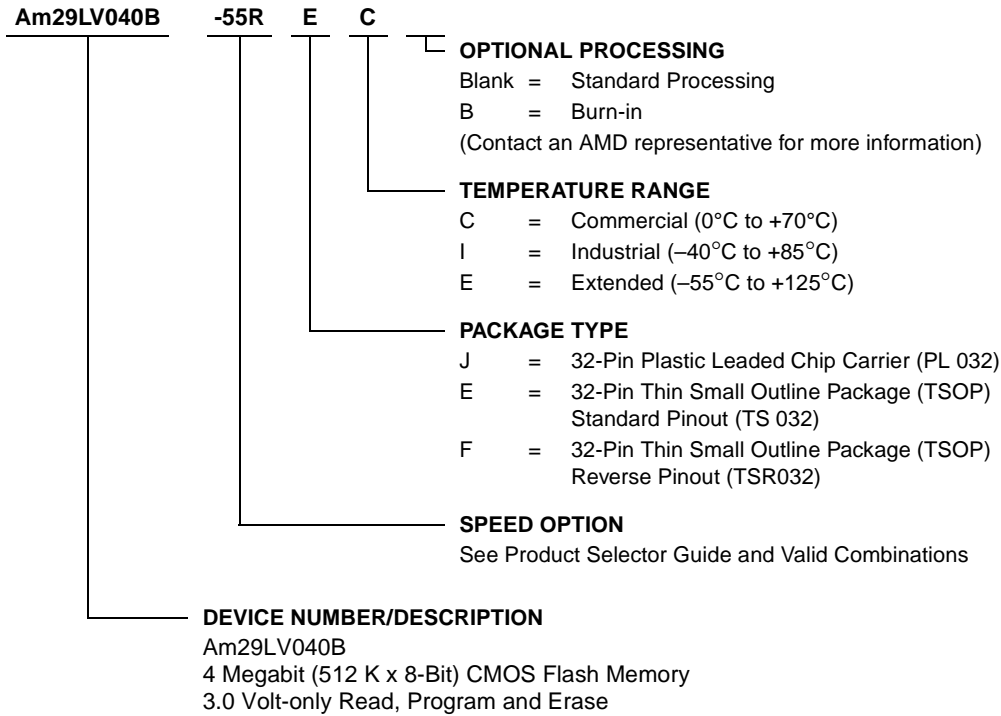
Am29LV040B -55R E C

OPTIONAL PROCESSING
Blank = Standard Processing
B = Burn-in
(Contact an AMD representative for more information)

TEMPERATURE RANGE
C = Commercial (0°C to +70°C)
I = Industrial (–40°C to +85°C)
E = Extended (–55°C to +125°C)

PACKAGE TYPE
J = 32-Pin Plastic Leaded Chip Carrier (PL 032)
E = 32-Pin Thin Small Outline Package (TSOP) Standard Pinout (TS 032)
F = 32-Pin Thin Small Outline Package (TSOP) Reverse Pinout (TSR032)

SPEED OPTION
See Product Selector Guide and Valid Combinations

DEVICE NUMBER/DESCRIPTION
Am29LV040B
4 Megabit (512 K x 8-Bit) CMOS Flash Memory
3.0 Volt-only Read, Program and Erase